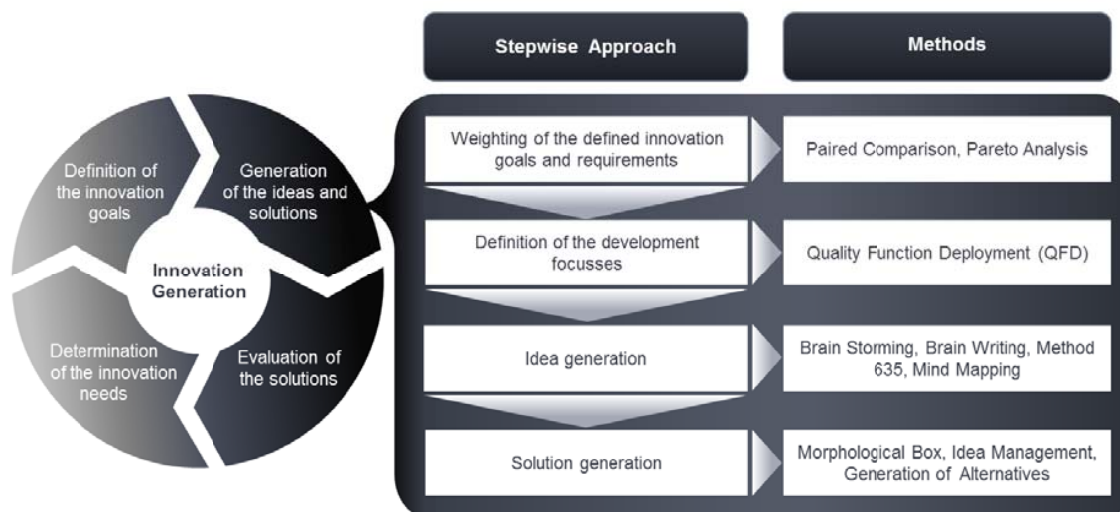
Definition of the innovation goals

Generation of the ideas and solutions

Innovation Generation

Determination of the innovation needs

Evaluation of the solutions

Stepwise Approach

Methods

Weighting of the defined innovation goals and requirements

Paired Comparison, Pareto Analysis

Definition of the development focusses

Quality Function Deployment (QFD)

Idea generation

Brain Storming, Brain Writing, Method 635, Mind Mapping

Solution generation

Morphological Box, Idea Management, Generation of Alternatives